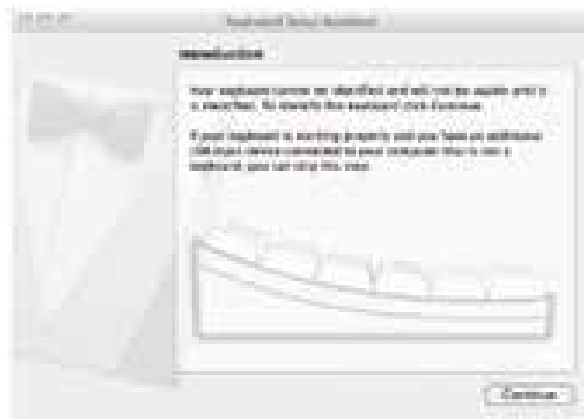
Keyboard Setup Assistant

Introduction

Your keyboard cannot be identified and will not be usable until it is identified. To identify this keyboard, click Continue.

If your keyboard is working properly and you have an additional USB input device connected to your computer that is not a keyboard, you can skip this step.

Continue